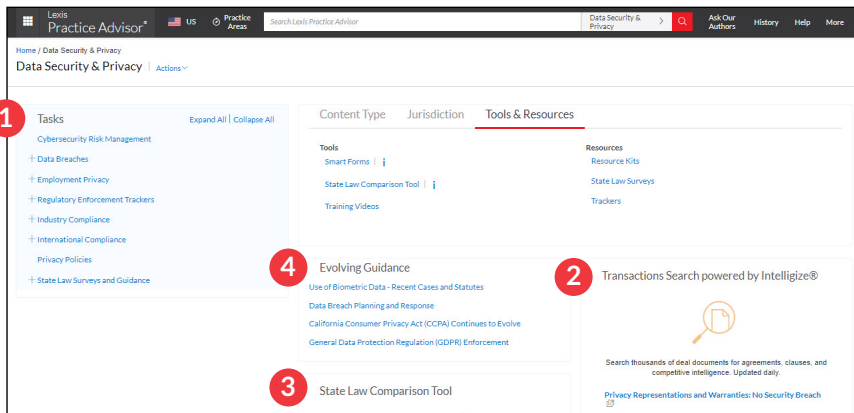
Lexis Practice Advisor® US Practice Areas Search Lexis Practice Advisor Data Security & Privacy Ask Our Authors History Help More

Home / Data Security & Privacy
Data Security & Privacy | Actions

1

Tasks Expand All | Collapse All
Cybersecurity Risk Management
+ Data Breaches
+ Employment Privacy
+ Regulatory Enforcement Trackers
+ Industry Compliance
+ International Compliance
Privacy Policies
+ State Law Surveys and Guidance

Content Type Jurisdiction Tools & Resources

Tools
Smart Forms | i
State Law Comparison Tool | i
Training Videos

Resources
Resource Kits
State Law Surveys
Trackers

4

Evolving Guidance
Use of Biometric Data - Recent Cases and Statutes
Data Breach Planning and Response
California Consumer Privacy Act (CCPA) Continues to Evolve
General Data Protection Regulation (GDPR) Enforcement

2

Transactions Search powered by Intelligize®

Search thousands of deal documents for agreements, clauses, and competitive intelligence. Updated daily.

Privacy Representations and Warranties: No Security Breach

3

State Law Comparison Tool